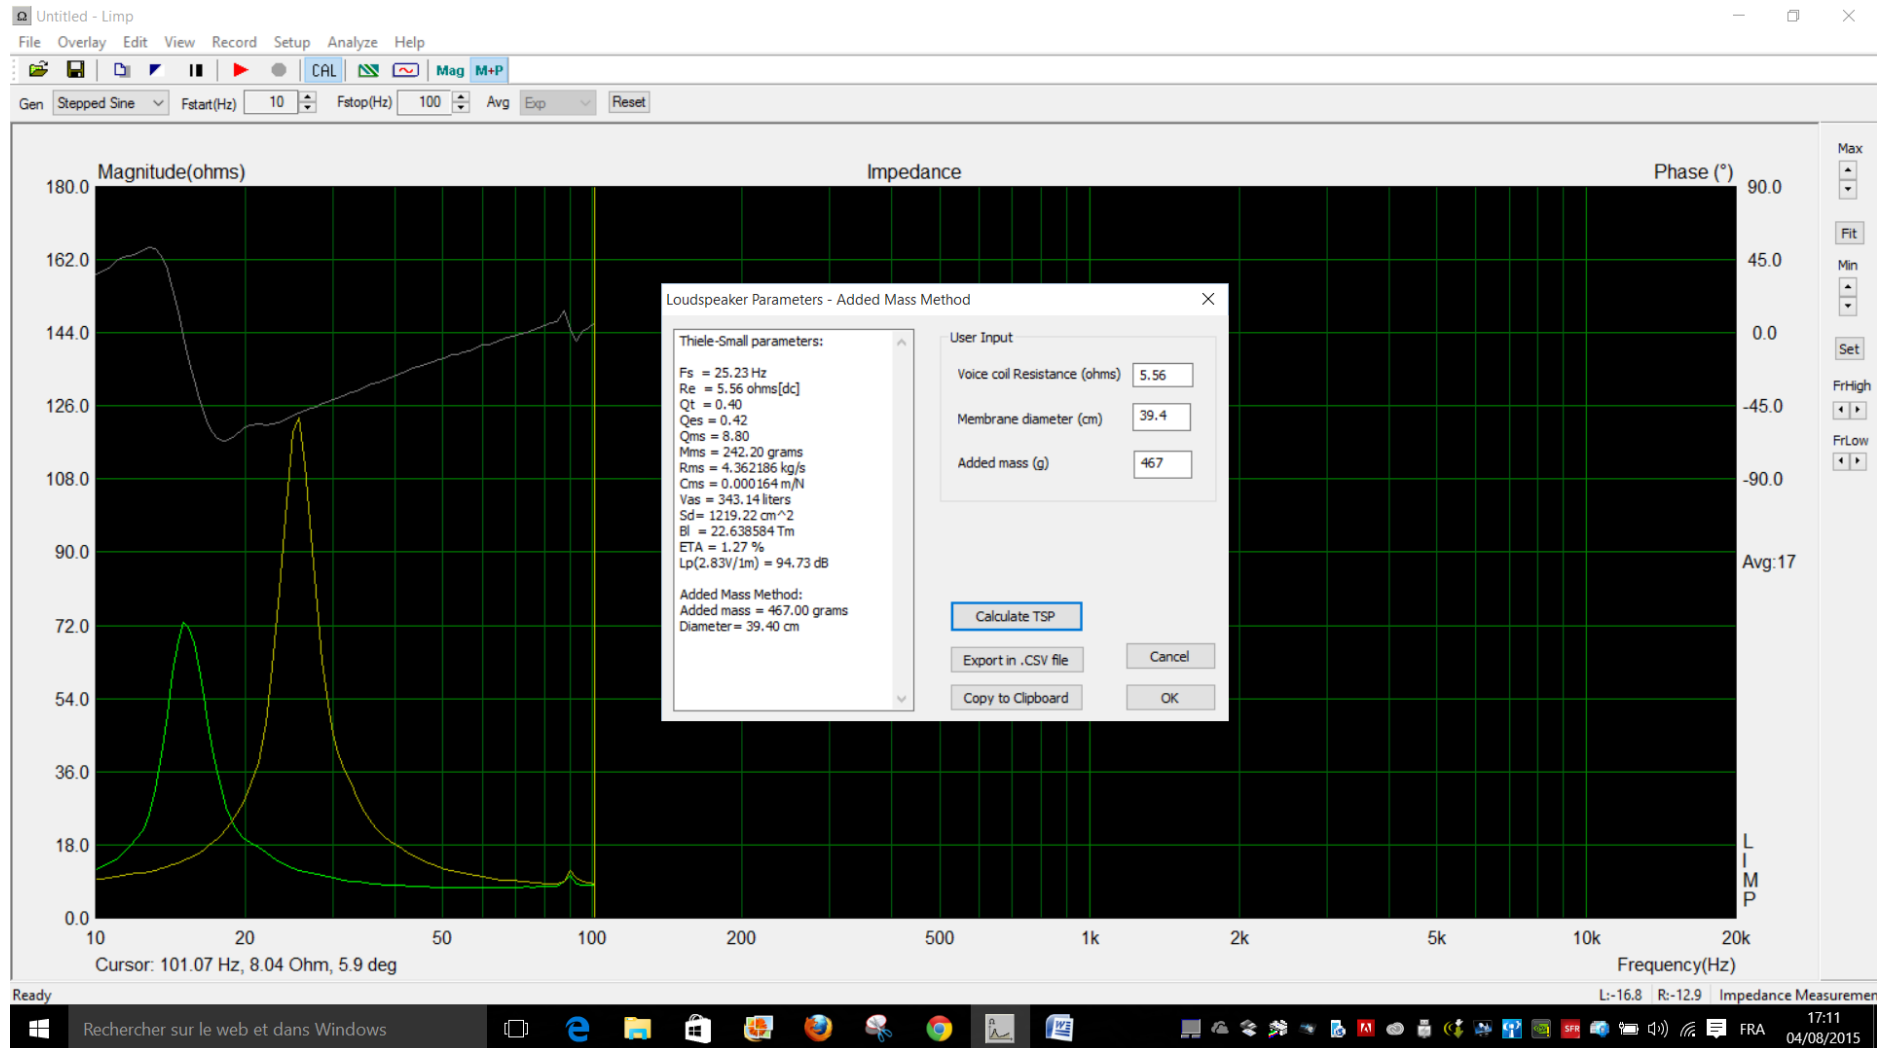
Untitled - Limp

File Overlay Edit View Record Setup Analyze Help

CAL Mag M+P

Gen Stepped Sine Fstart(Hz) 10 Fstop(Hz) 100 Avg Exp Reset

Magnitude(ohms) Impedance Phase (°)

180.0
162.0
144.0
126.0
108.0
90.0
72.0
54.0
36.0
18.0
0.0

90.0
45.0
0.0
-45.0
-90.0

Avg:17

LIMP

10 20 50 100 200 500 1k 2k 5k 10k 20k

Cursor: 101.07 Hz, 8.04 Ohm, 5.9 deg

Frequency(Hz)

Max
Fit
Min
Set
FrHigh
FrLow

Loudspeaker Parameters - Added Mass Method

Thiele-Small parameters:

Fs = 25.23 Hz
Re = 5.56 ohms[dc]
Qt = 0.40
Qes = 0.42
Qms = 8.80
Mms = 242.20 grams
Rms = 4.362186 kg/s
Cms = 0.000164 m/N
Vas = 343.14 liters
Sd= 1219.22 cm^2
Bl = 22.638584 Tm
ETA = 1.27 %
Lp(2.83V/1m) = 94.73 dB

Added Mass Method:
Added mass = 467.00 grams
Diameter= 39.40 cm

User Input

Voice coil Resistance (ohms) 5.56

Membrane diameter (cm) 39.4

Added mass (g) 467

Calculate TSP

Export in .CSV file

Cancel

Copy to Clipboard

OK

Ready

L:-16.8 R:-12.9 Impedance Measuremen

Rechercher sur le web et dans Windows

FRA 17:11 04/08/2015